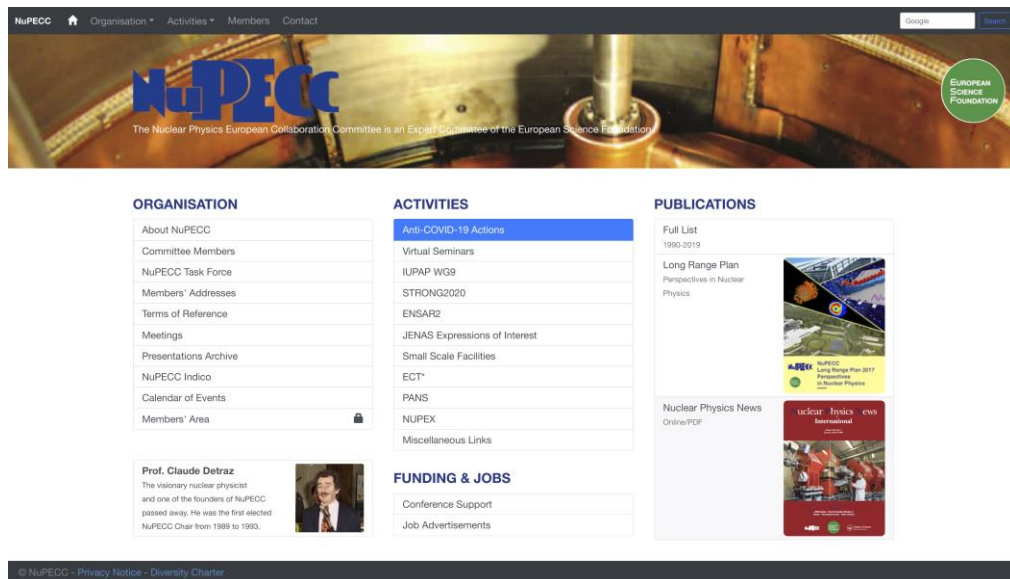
NuPECC Organisation ▾ Activities ▾ Members Contact

Google Search

NuPECC

The Nuclear Physics European Collaboration Committee is an Expert Committee of the European Science Foundation

EUROPEAN SCIENCE FOUNDATION

ORGANISATION

About NuPECC
Committee Members
NuPECC Task Force
Members' Addresses
Terms of Reference
Meetings
Presentations Archive
NuPECC Indico
Calendar of Events
Members' Area

Prof. Claude Detraz
The visionary nuclear physicist and one of the founders of NuPECC passed away. He was the first elected NuPECC Chair from 1989 to 1993.

ACTIVITIES

Anti-COVID-19 Actions
Virtual Seminars
IUPAP WG9
STRONG2020
ENSAR2
JENAS Expressions of Interest
Small Scale Facilities
ECT*
PANS
NUPEX
Miscellaneous Links

FUNDING & JOBS

Conference Support
Job Advertisements

PUBLICATIONS

Full List
1990-2019

Long Range Plan
Perspectives in Nuclear Physics

NuPECC Long Range Plan 2017 Perspectives in Nuclear Physics

Nuclear Physics News
Online/PDF

Nuclear Physics News International

© NuPECC - Privacy Notice - Diversity Charter